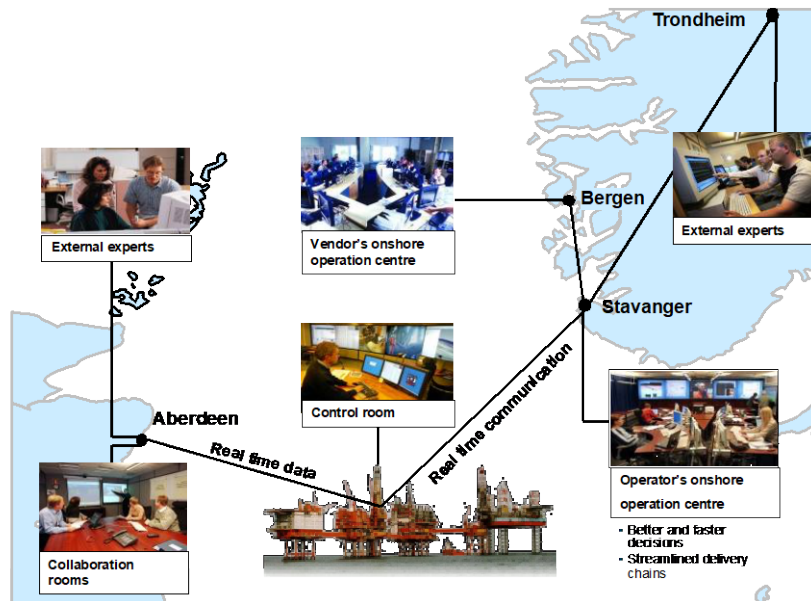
Trondheim

External experts

Vendor's onshore operation centre

Bergen

External experts

Stavanger

Control room

Aberdeen

Real time data

Real time communication

Operator's onshore operation centre

- Better and faster decisions
- Streamlined delivery chains

Collaboration rooms